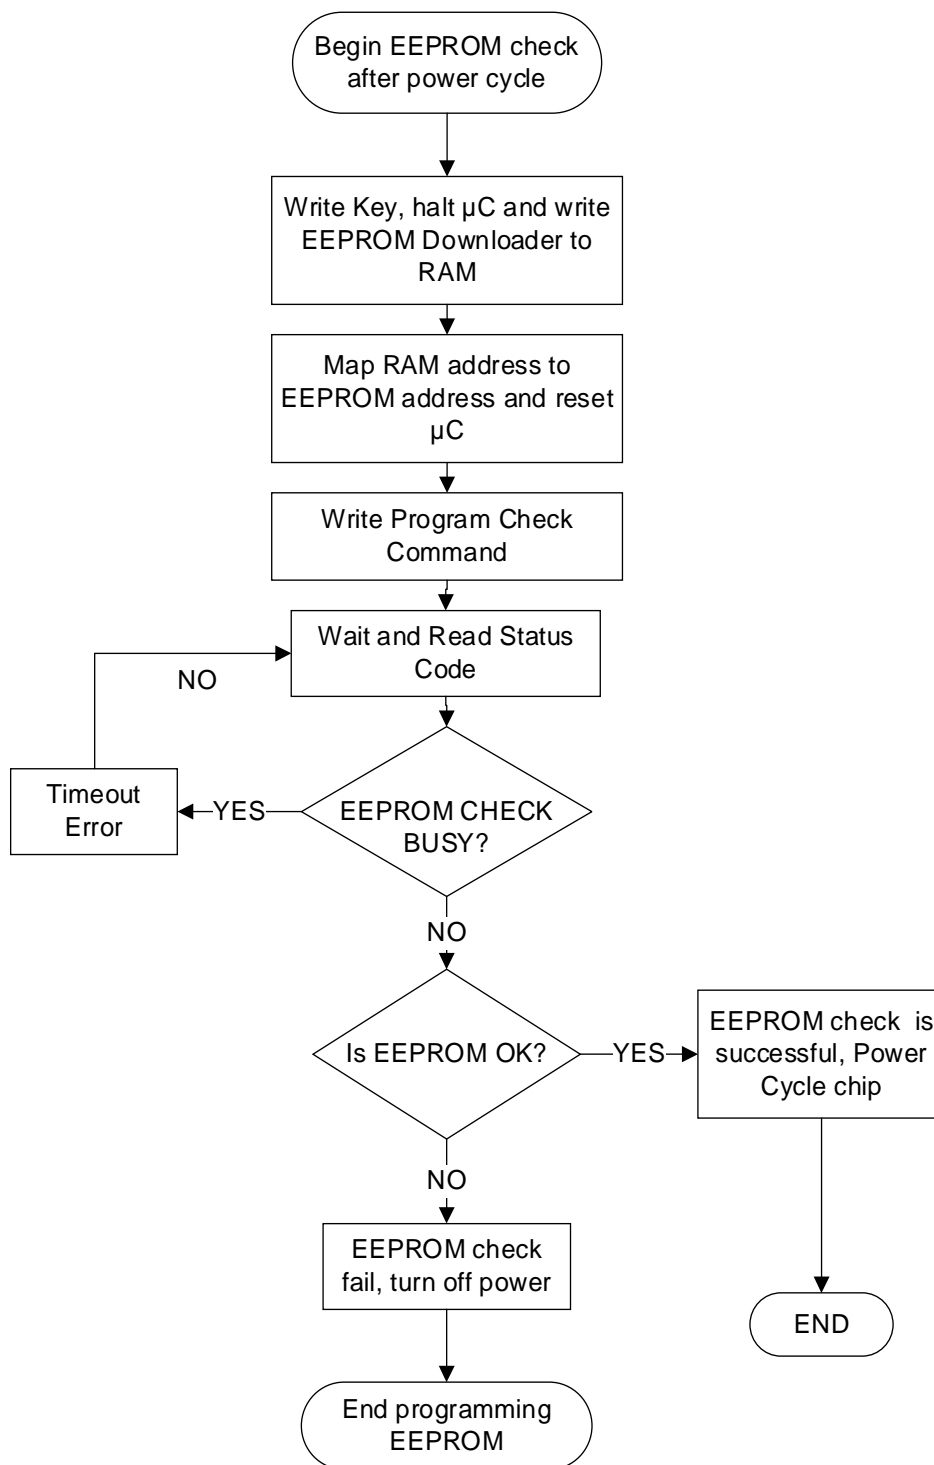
Begin EEPROM check after power cycle

Write Key, halt µC and write EEPROM Downloader to RAM

Map RAM address to EEPROM address and reset µC

Write Program Check Command

Wait and Read Status Code

NO

Timeout Error

YES

EEPROM CHECK BUSY?

NO

Is EEPROM OK?

YES

EEPROM check is successful, Power Cycle chip

END

NO

EEPROM check fail, turn off power

End programming EEPROM